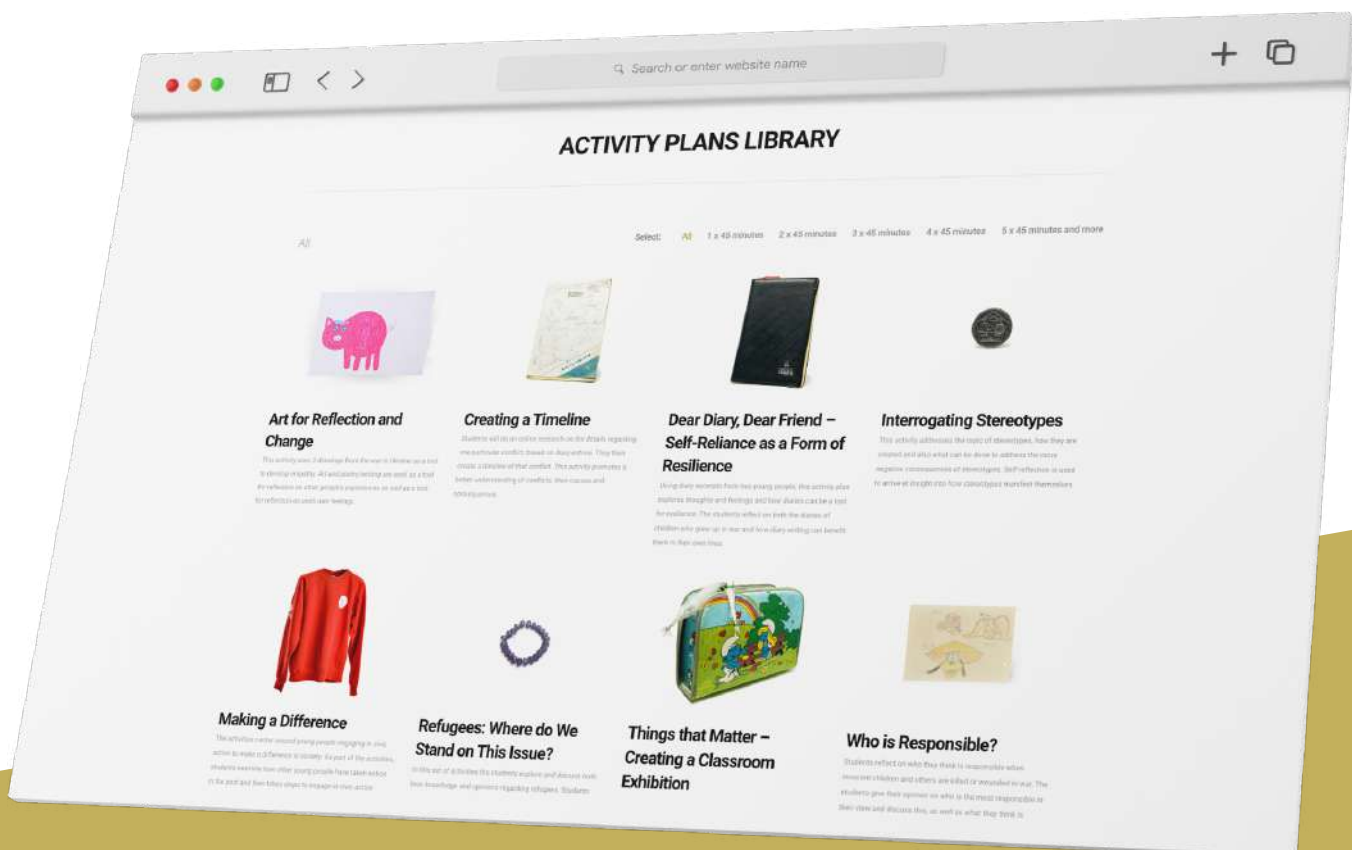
Search or enter website name

ACTIVITY PLANS LIBRARY

All

Select: All 1 x 45 minutes 2 x 45 minutes 3 x 45 minutes 4 x 45 minutes 5 x 45 minutes and more

Art for Reflection and Change

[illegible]

Creating a Timeline

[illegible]

Dear Diary, Dear Friend – Self-Reliance as a Form of Resilience

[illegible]

Interrogating Stereotypes

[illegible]

Making a Difference

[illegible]

Refugees: Where do We Stand on This Issue?

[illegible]

Things that Matter – Creating a Classroom Exhibition

Who is Responsible?

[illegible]